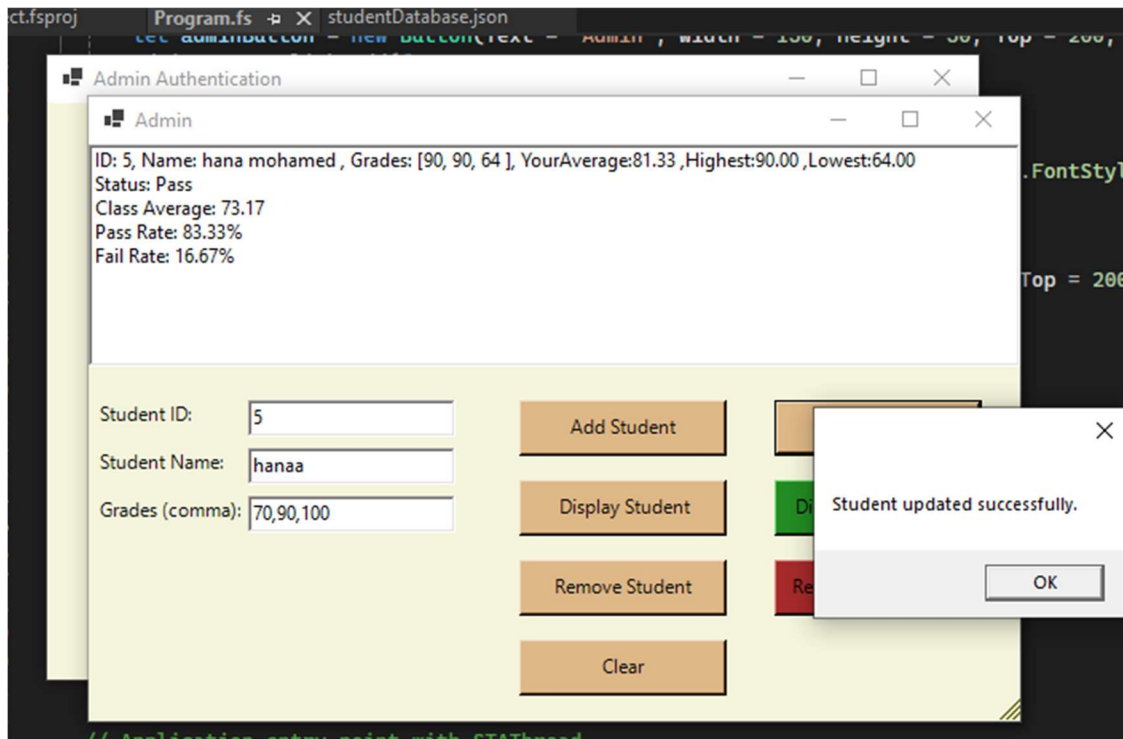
ct.fsproj Program.fs ⊕ ✕ studentDatabase.json

let adminButton = new Button(Text = "Admin", Width = 150, Height = 50, Top = 200,

Admin Authentication

Admin

ID: 5, Name: hana mohamed , Grades: [90, 90, 64 ], YourAverage:81.33 ,Highest:90.00 ,Lowest:64.00
Status: Pass
Class Average: 73.17
Pass Rate: 83.33%
Fail Rate: 16.67%

.FontStyl

Top = 200

Student ID: 5

Student Name: hanaa

Grades (comma): 70,90,100

Add Student

Display Student

Remove Student

Clear

Di

Re

Student updated successfully.

OK

// Application entry point with STAThread